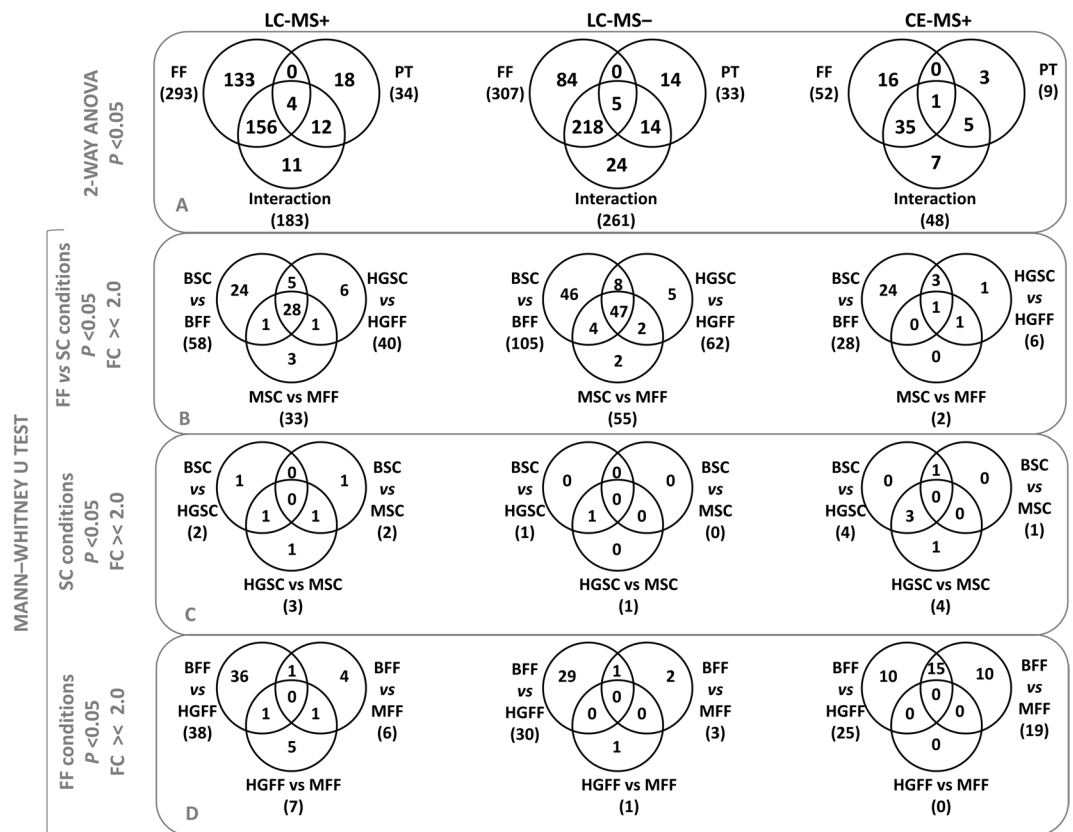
LC-MS+ LC-MS− CE-MS+

2-WAY ANOVA
P <0.05

A

FF (293) 133 0 18 PT (34) 4 156 12 11 Interaction (183)

FF (307) 84 0 14 PT (33) 5 218 14 24 Interaction (261)

FF (52) 16 0 3 PT (9) 1 35 5 7 Interaction (48)

MANN–WHITNEY U TEST

FF vs SC conditions
P <0.05
FC >< 2.0

B

BSC vs BFF (58) 24 5 6 HGSC vs HGFF (40) 28 1 1 3 MSC vs MFF (33)

BSC vs BFF (105) 46 8 5 HGSC vs HGFF (62) 47 4 2 2 MSC vs MFF (55)

BSC vs BFF (28) 24 3 1 HGSC vs HGFF (6) 1 0 1 0 MSC vs MFF (2)

SC conditions
P <0.05
FC >< 2.0

C

BSC vs HGSC (2) 1 0 1 BSC vs MSC (2) 0 1 1 1 HGSC vs MSC (3)

BSC vs HGSC (1) 0 0 0 BSC vs MSC (0) 0 1 0 0 HGSC vs MSC (1)

BSC vs HGSC (4) 0 1 0 BSC vs MSC (1) 0 3 0 1 HGSC vs MSC (4)

FF conditions
P <0.05
FC >< 2.0

D

BFF vs HGFF (38) 36 1 4 BFF vs MFF (6) 0 1 1 5 HGFF vs MFF (7)

BFF vs HGFF (30) 29 1 2 BFF vs MFF (3) 0 0 0 1 HGFF vs MFF (1)

BFF vs HGFF (25) 10 15 10 BFF vs MFF (19) 0 0 0 0 HGFF vs MFF (0)